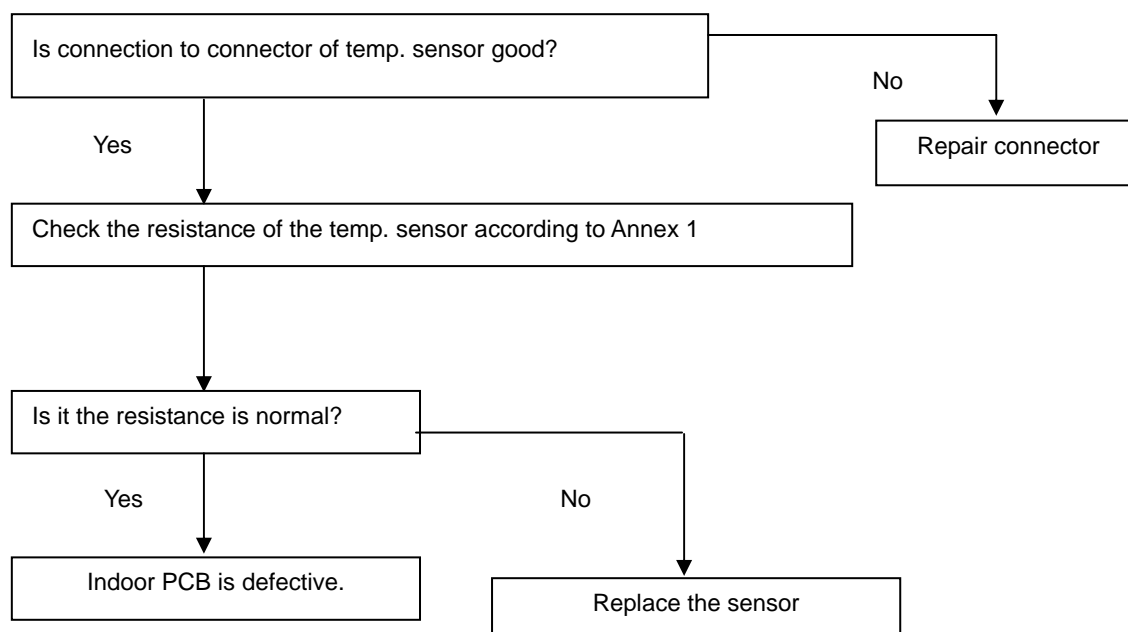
Is connection to connector of temp. sensor good?

No

Repair connector

Yes

Check the resistance of the temp. sensor according to Annex 1

Is it the resistance is normal?

Yes

No

Indoor PCB is defective.

Replace the sensor